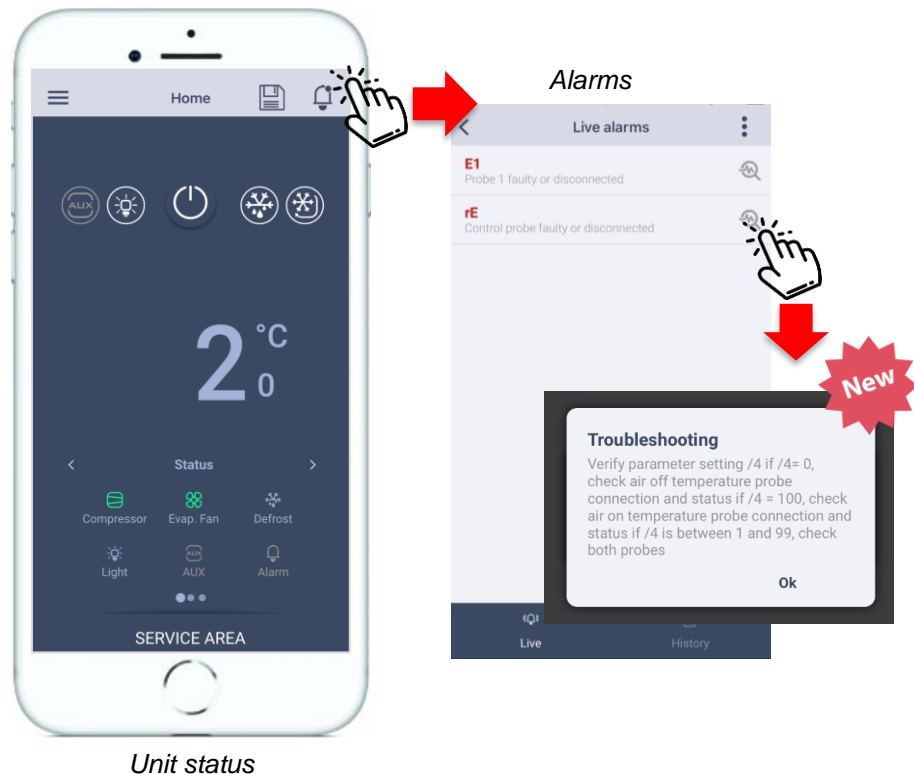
Home

AUX

2 °C
0

Status

Compressor
Evap. Fan
Defrost
Light
AUX
Alarm

SERVICE AREA

Unit status

Alarms

Live alarms

E1
Probe 1 faulty or disconnected

rE
Control probe faulty or disconnected

New

Troubleshooting
Verify parameter setting /4 if /4= 0, check air off temperature probe connection and status if /4 = 100, check air on temperature probe connection and status if /4 is between 1 and 99, check both probes

Ok

Live
History